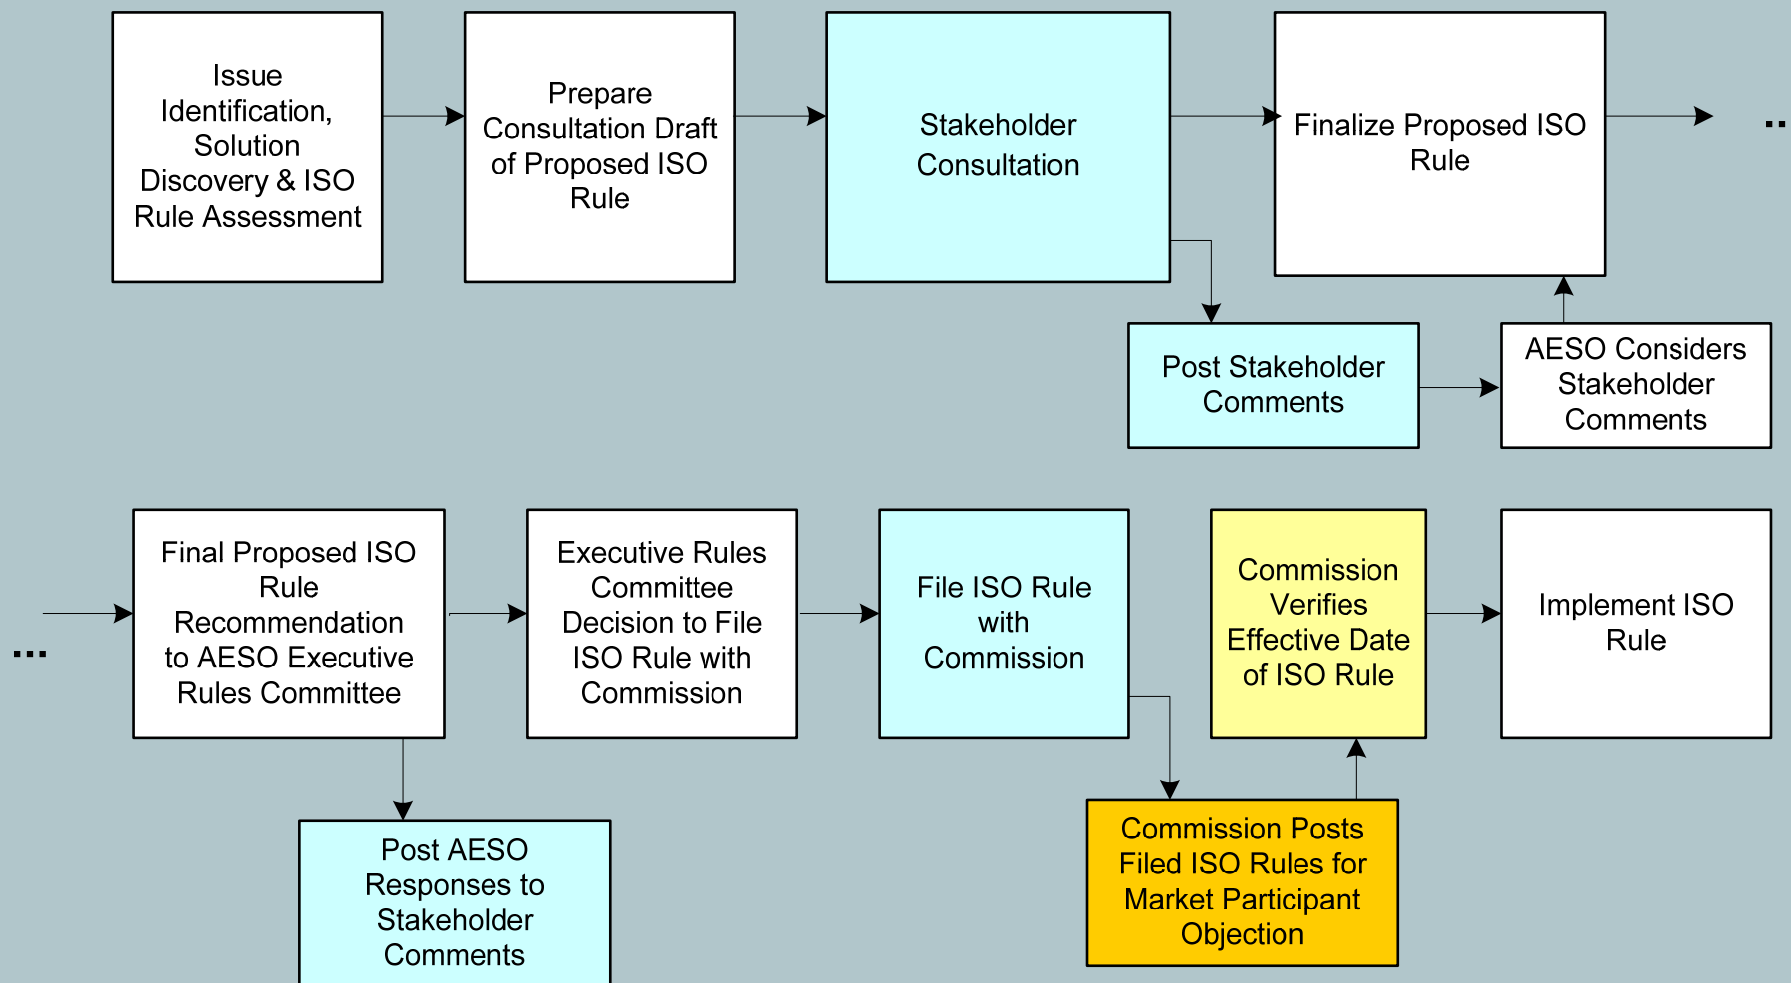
Issue Identification, Solution Discovery & ISO Rule Assessment

Prepare Consultation Draft of Proposed ISO Rule

Stakeholder Consultation

Finalize Proposed ISO Rule

...

Post Stakeholder Comments

AESO Considers Stakeholder Comments

...

Final Proposed ISO Rule Recommendation to AESO Executive Rules Committee

Executive Rules Committee Decision to File ISO Rule with Commission

File ISO Rule with Commission

Commission Verifies Effective Date of ISO Rule

Implement ISO Rule

Post AESO Responses to Stakeholder Comments

Commission Posts Filed ISO Rules for Market Participant Objection